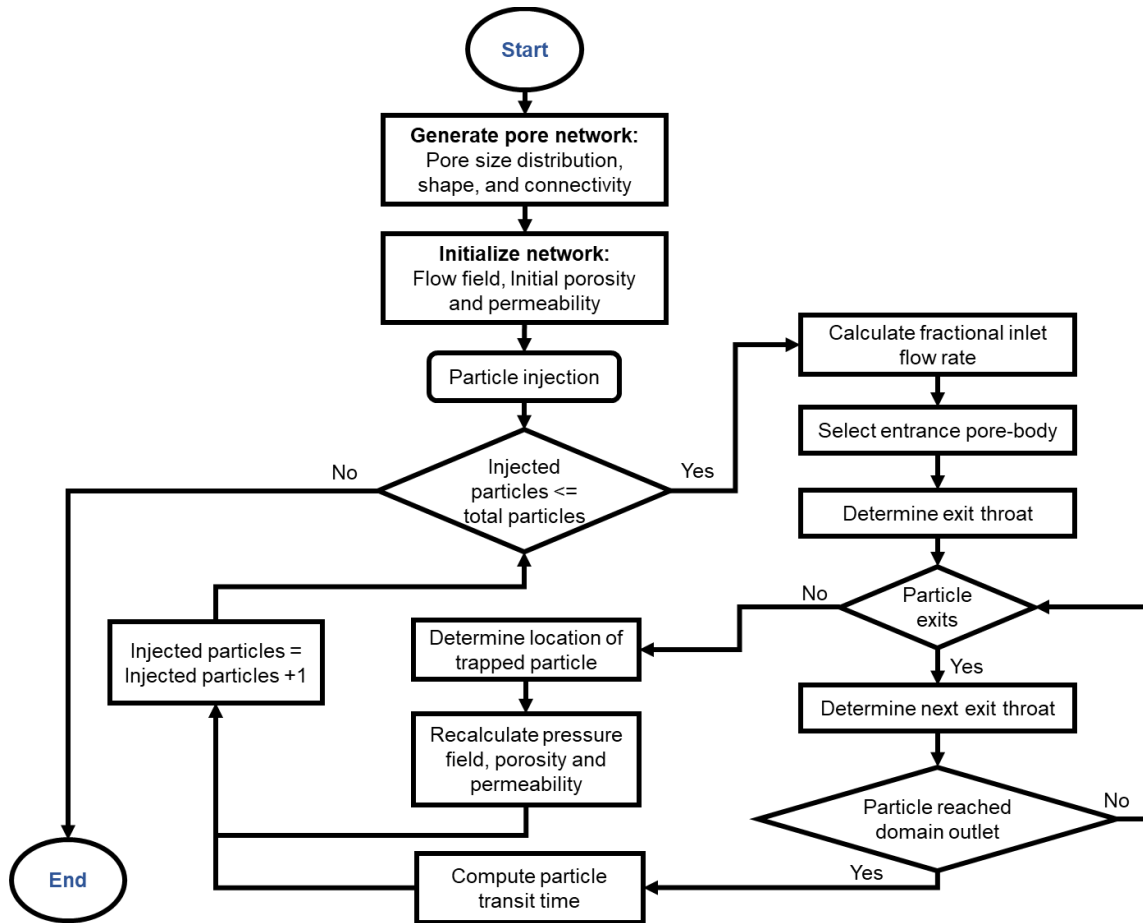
Start

Generate pore network:
Pore size distribution, shape, and connectivity

Initialize network:
Flow field, Initial porosity and permeability

Particle injection

Injected particles <= total particles

No

Yes

Calculate fractional inlet flow rate

Select entrance pore-body

Determine exit throat

Particle exits

No

Yes

Determine location of trapped particle

Recalculate pressure field, porosity and permeability

Injected particles = Injected particles +1

Determine next exit throat

Particle reached domain outlet

No

Yes

Compute particle transit time

End